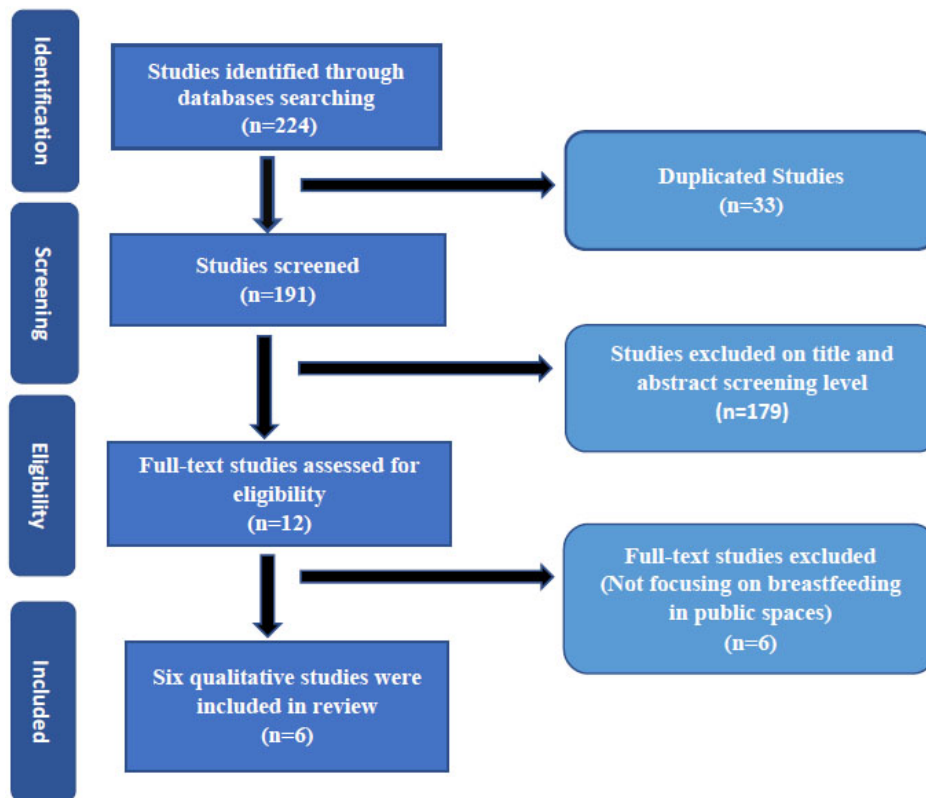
Identification

Studies identified through databases searching
(n=224)

Duplicated Studies
(n=33)

Screening

Studies screened
(n=191)

Studies excluded on title and abstract screening level
(n=179)

Eligibility

Full-text studies assessed for eligibility
(n=12)

Full-text studies excluded
(Not focusing on breastfeeding in public spaces)
(n=6)

Included

Six qualitative studies were included in review
(n=6)